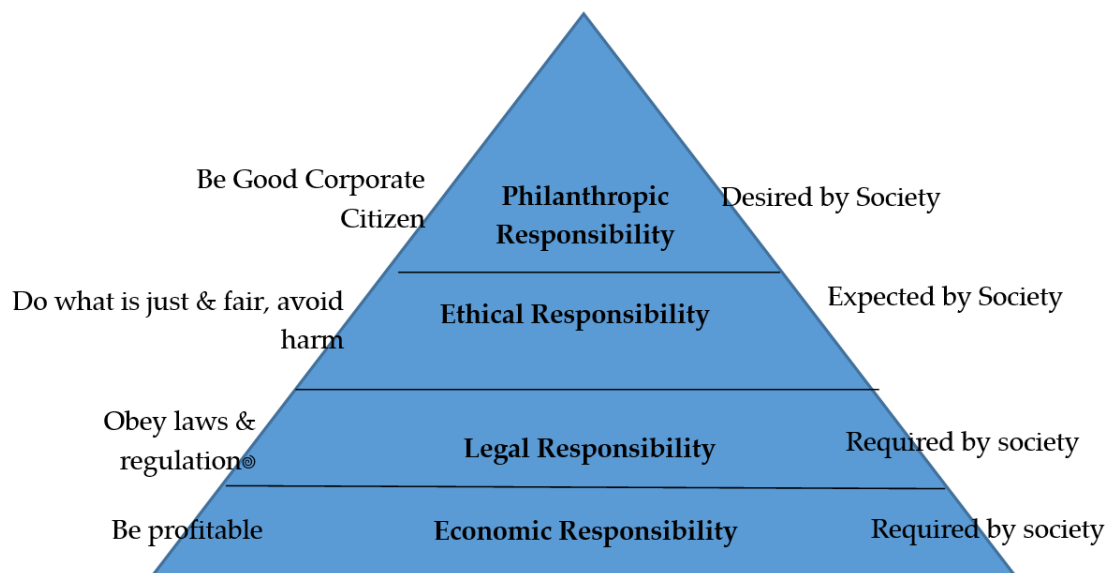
Be Good Corporate Citizen

Philanthropic Responsibility

Desired by Society

Do what is just & fair, avoid harm

Ethical Responsibility

Expected by Society

Obey laws & regulation

Legal Responsibility

Required by society

Be profitable

Economic Responsibility

Required by society